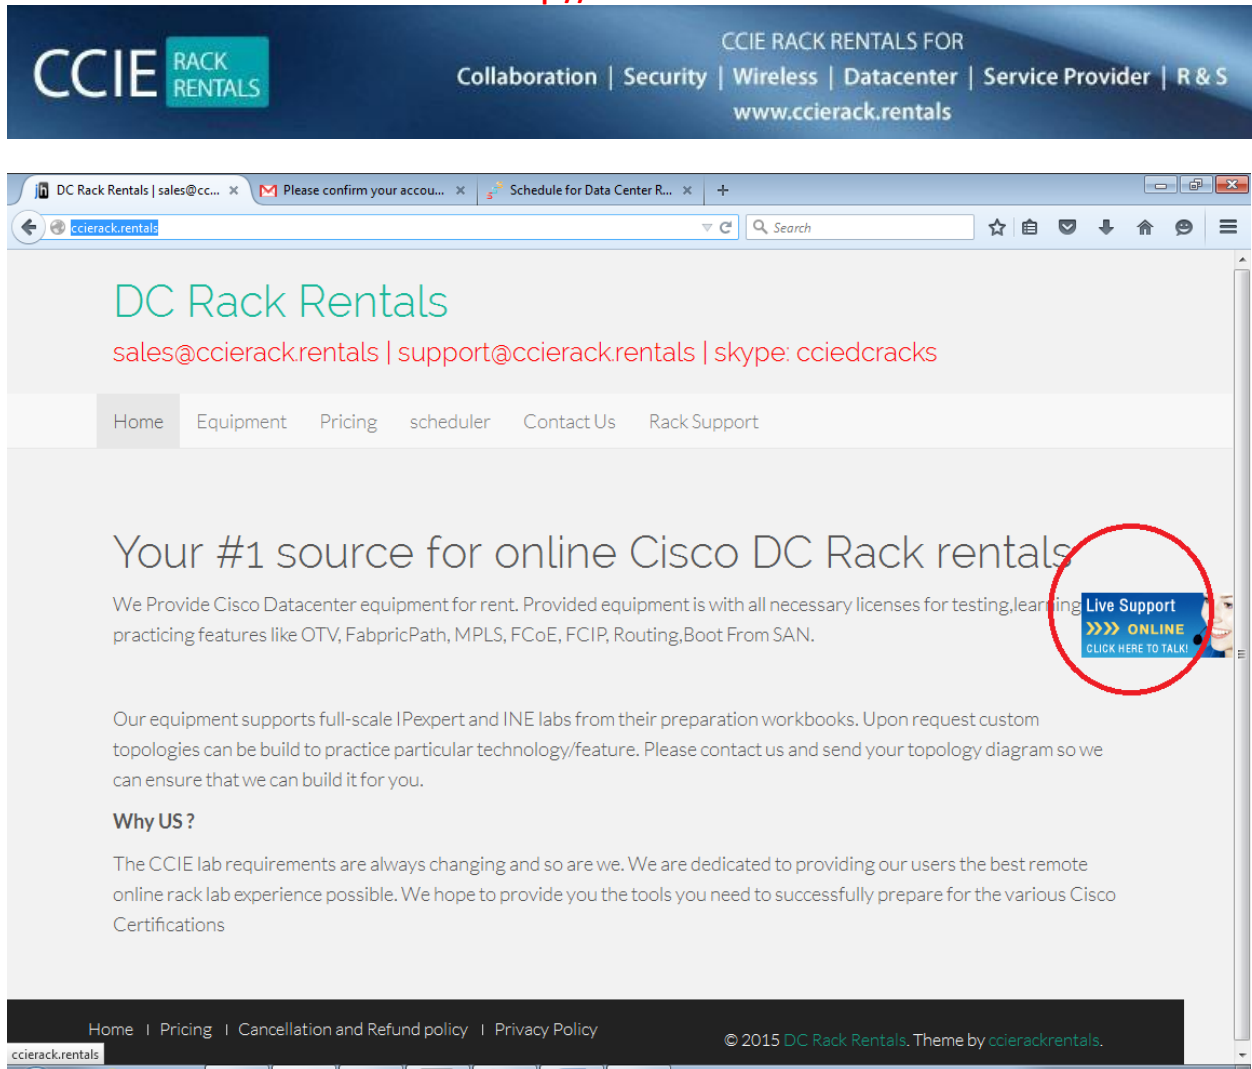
CCIE RACK RENTALS

CCIE RACK RENTALS FOR
Collaboration | Security | Wireless | Datacenter | Service Provider | R & S
www.ccierack.rentals

DC Rack Rentals | sales@cc... ×
Please confirm your accou... ×
Schedule for Data Center R... ×
+

ccierack.rentals
Search

DC Rack Rentals

sales@ccierack.rentals | support@ccierack.rentals | skype: cciedcracks

Home Equipment Pricing scheduler Contact Us Rack Support

Your #1 source for online Cisco DC Rack rentals

We Provide Cisco Datacenter equipment for rent. Provided equipment is with all necessary licenses for testing,lear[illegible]ing practicing features like OTV, FabpricPath, MPLS, FCoE, FCIP, Routing,Boot From SAN.

Live Support
ONLINE
CLICK HERE TO TALK!

Our equipment supports full-scale IPexpert and INE labs from their preparation workbooks. Upon request custom topologies can be build to practice particular technology/feature. Please contact us and send your topology diagram so we can ensure that we can build it for you.

Why US ?

The CCIE lab requirements are always changing and so are we. We are dedicated to providing our users the best remote online rack lab experience possible. We hope to provide you the tools you need to successfully prepare for the various Cisco Certifications

Home | Pricing | Cancellation and Refund policy | Privacy Policy

© 2015 DC Rack Rentals. Theme by ccierackrentals.

ccierack.rentals